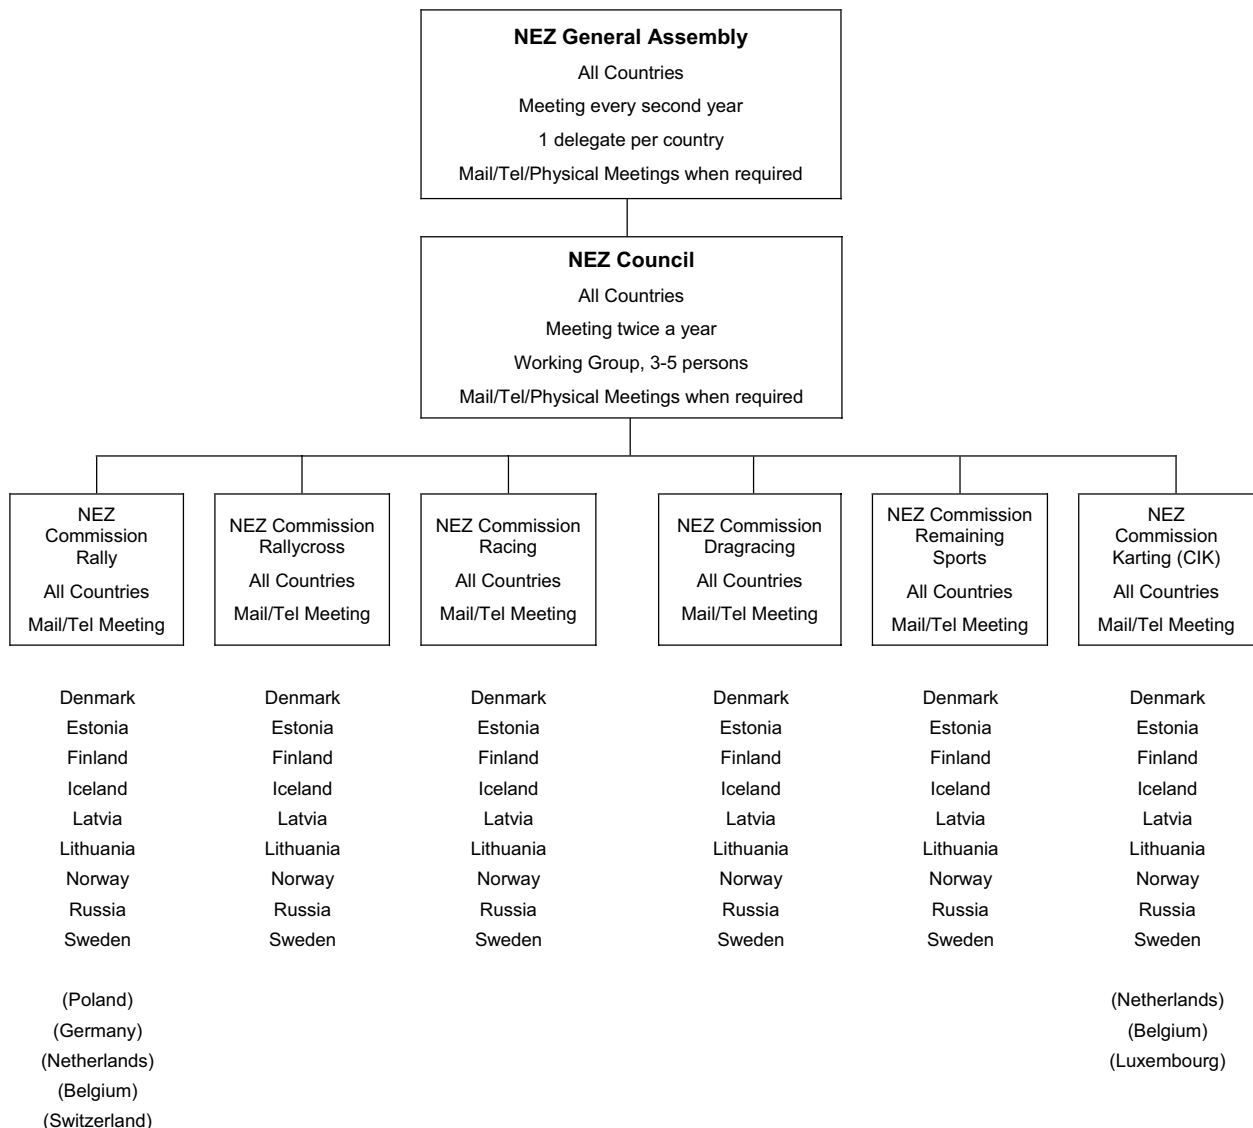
**NEZ General Assembly**
All Countries
Meeting every second year
1 delegate per country
Mail/Tel/Physical Meetings when required

**NEZ Council**
All Countries
Meeting twice a year
Working Group, 3-5 persons
Mail/Tel/Physical Meetings when required

NEZ Commission Rally
All Countries
Mail/Tel Meeting

Denmark
Estonia
Finland
Iceland
Latvia
Lithuania
Norway
Russia
Sweden

(Poland)
(Germany)
(Netherlands)
(Belgium)
(Switzerland)

NEZ Commission Rallycross
All Countries
Mail/Tel Meeting

Denmark
Estonia
Finland
Iceland
Latvia
Lithuania
Norway
Russia
Sweden

NEZ Commission Racing
All Countries
Mail/Tel Meeting

Denmark
Estonia
Finland
Iceland
Latvia
Lithuania
Norway
Russia
Sweden

NEZ Commission Dragracing
All Countries
Mail/Tel Meeting

Denmark
Estonia
Finland
Iceland
Latvia
Lithuania
Norway
Russia
Sweden

NEZ Commission Remaining Sports
All Countries
Mail/Tel Meeting

Denmark
Estonia
Finland
Iceland
Latvia
Lithuania
Norway
Russia
Sweden

NEZ Commission Karting (CIK)
All Countries
Mail/Tel Meeting

Denmark
Estonia
Finland
Iceland
Latvia
Lithuania
Norway
Russia
Sweden

(Netherlands)
(Belgium)
(Luxembourg)